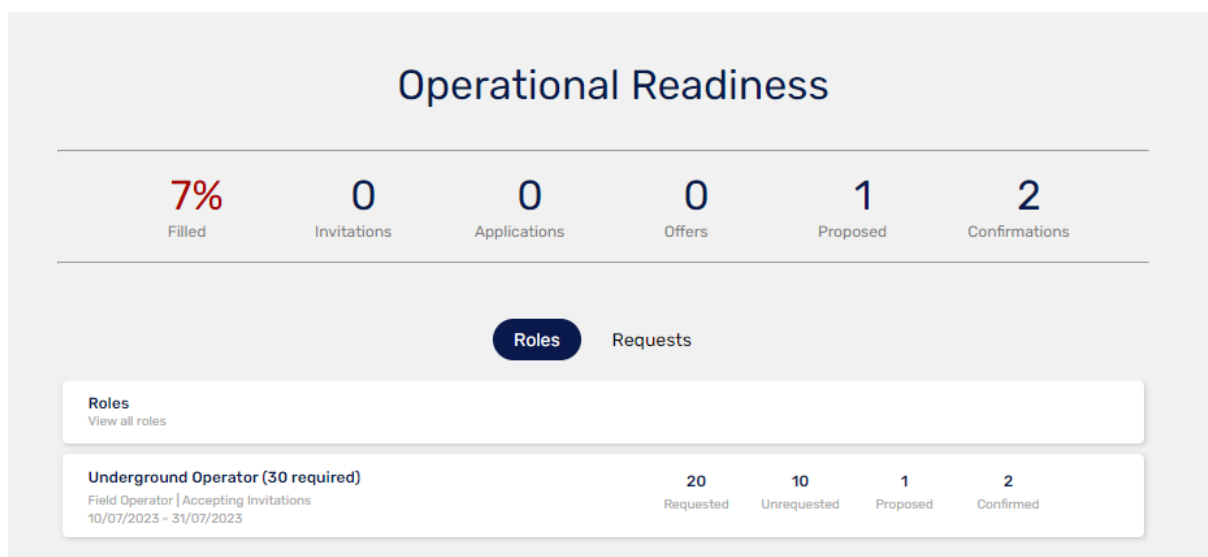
Operational Readiness

7%
Filled

0
Invitations

0
Applications

0
Offers

1
Proposed

2
Confirmations

Roles
Requests

Roles
View all roles

Underground Operator (30 required)
Field Operator | Accepting Invitations
10/07/2023 - 31/07/2023

20
Requested

10
Unrequested

1
Proposed

2
Confirmed